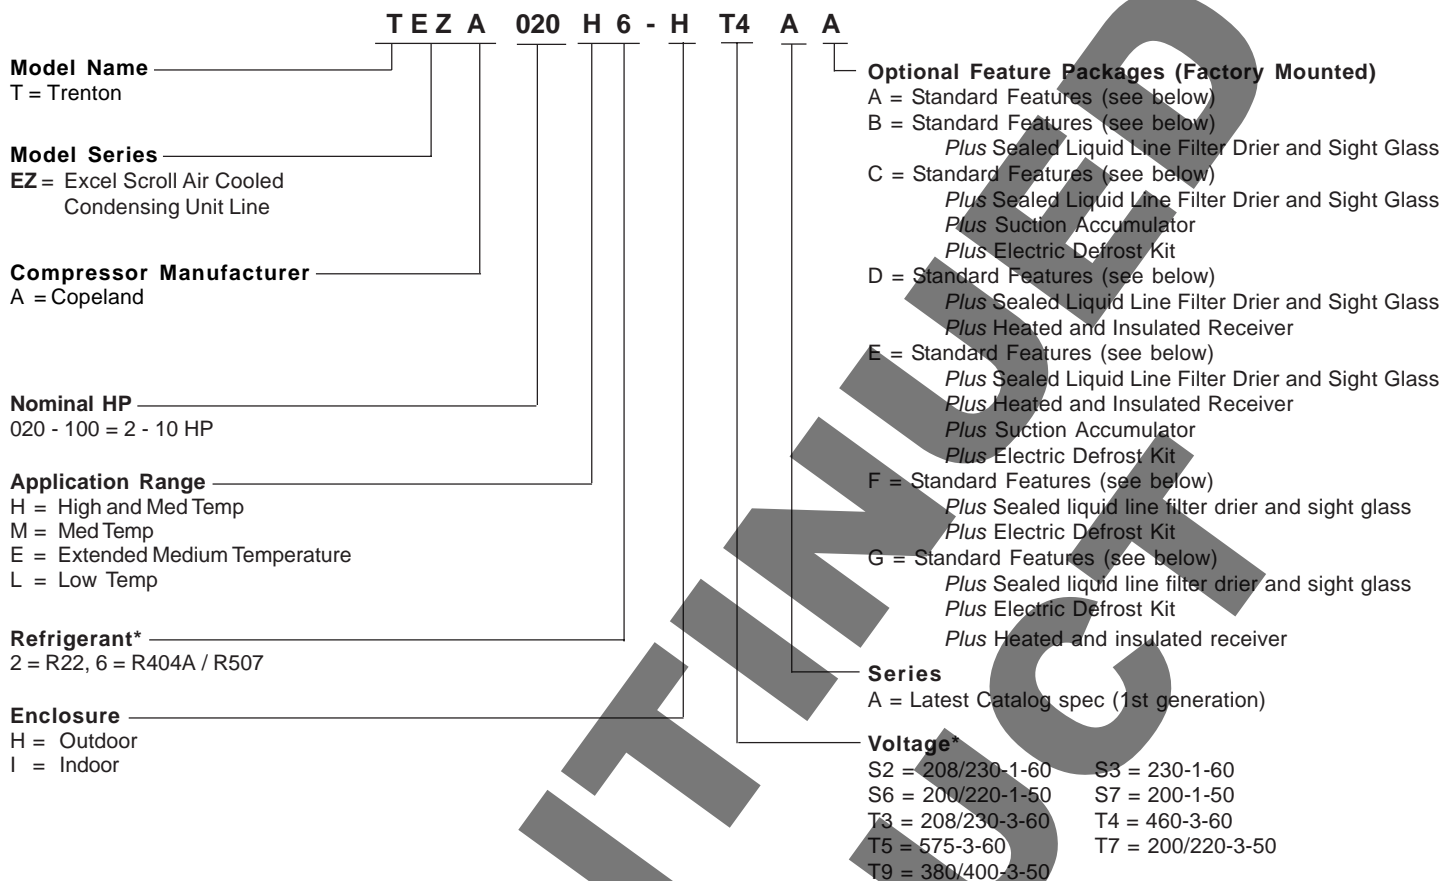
T E Z A 020 H 6 - H T4 A A

Model Name
T = Trenton

Model Series
EZ = Excel Scroll Air Cooled Condensing Unit Line

Compressor Manufacturer
A = Copeland

Nominal HP
020 - 100 = 2 - 10 HP

Application Range
H = High and Med Temp
M = Med Temp
E = Extended Medium Temperature
L = Low Temp

Refrigerant*
2 = R22, 6 = R404A / R507

Enclosure
H = Outdoor
I = Indoor

Optional Feature Packages (Factory Mounted)
A = Standard Features (see below)
B = Standard Features (see below)
Plus Sealed Liquid Line Filter Drier and Sight Glass
C = Standard Features (see below)
Plus Sealed Liquid Line Filter Drier and Sight Glass
Plus Suction Accumulator
Plus Electric Defrost Kit
D = Standard Features (see below)
Plus Sealed Liquid Line Filter Drier and Sight Glass
Plus Heated and Insulated Receiver
E = Standard Features (see below)
Plus Sealed Liquid Line Filter Drier and Sight Glass
Plus Heated and Insulated Receiver
Plus Suction Accumulator
Plus Electric Defrost Kit
F = Standard Features (see below)
Plus Sealed liquid line filter drier and sight glass
Plus Electric Defrost Kit
G = Standard Features (see below)
Plus Sealed liquid line filter drier and sight glass
Plus Electric Defrost Kit
Plus Heated and insulated receiver

Series
A = Latest Catalog spec (1st generation)

Voltage*
S2 = 208/230-1-60 S3 = 230-1-60
S6 = 200/220-1-50 S7 = 200-1-50
T3 = 208/230-3-60 T4 = 460-3-60
T5 = 575-3-60 T7 = 200/220-3-50
T9 = 380/400-3-50

DISCONTINUED PRODUCT